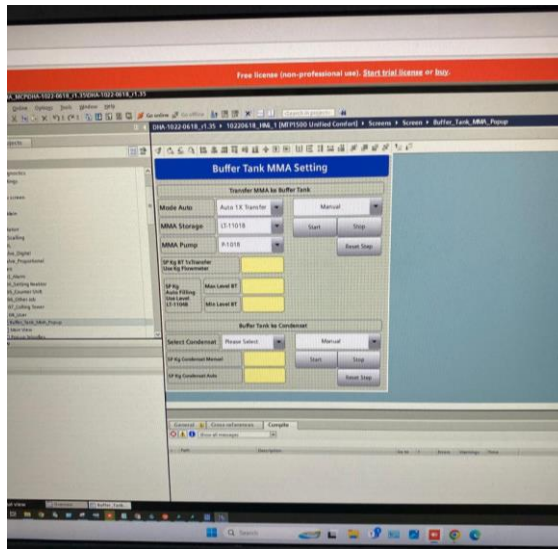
Free license (non-professional use). Start trial license or buy.

DHA-1022-0618_r1.35 ▸ 10220618_HMI_1 [MTP1500 Unified Comfort] ▸ Screens ▸ Screen ▸ Buffer_Tank_MMA_Popup

Go online Go offline

Buffer Tank MMA Setting

Transfer MMA ke Buffer Tank

| Mode Auto | Auto 1X Transfer | Manual |
|---|---|---|
| MMA Storage | LT-1101B | Start | Stop |
| MMA Pump | P-101B | Reset Step |

SP Kg BT To Transfer Use Kg Flowmeter

SP Kg Auto Filling Use Level LT-1104B

Max Level BT

Min Level BT

Buffer Tank ke Condensat

| Select Condensat | Please Select | Manual |
|---|---|---|
| SP Kg Condensat Manual | | Start | Stop |
| SP Kg Condensat Auto | | Reset Step |

General Cross-references Compile

Show all messages

Path Description Go to Errors Warnings Time

Buffer_Tank_MMA_Popup

Search